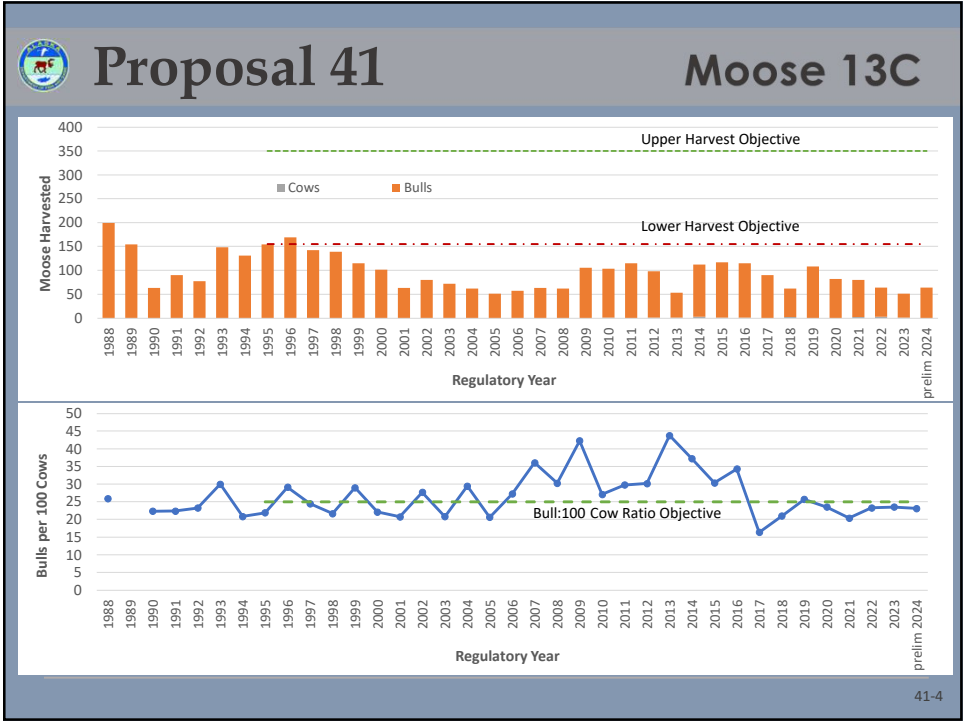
Proposal 41

Moose 13C

Moose Harvested

400
350
300
250
200
150
100
50
0

Upper Harvest Objective

Cows
Bulls

Lower Harvest Objective

1988 1989 1990 1991 1992 1993 1994 1995 1996 1997 1998 1999 2000 2001 2002 2003 2004 2005 2006 2007 2008 2009 2010 2011 2012 2013 2014 2015 2016 2017 2018 2019 2020 2021 2022 2023 prelim 2024

Regulatory Year

Bulls per 100 Cows

50
45
40
35
30
25
20
15
10
5
0

Bull:100 Cow Ratio Objective

1988 1989 1990 1991 1992 1993 1994 1995 1996 1997 1998 1999 2000 2001 2002 2003 2004 2005 2006 2007 2008 2009 2010 2011 2012 2013 2014 2015 2016 2017 2018 2019 2020 2021 2022 2023 prelim 2024

Regulatory Year

41-4